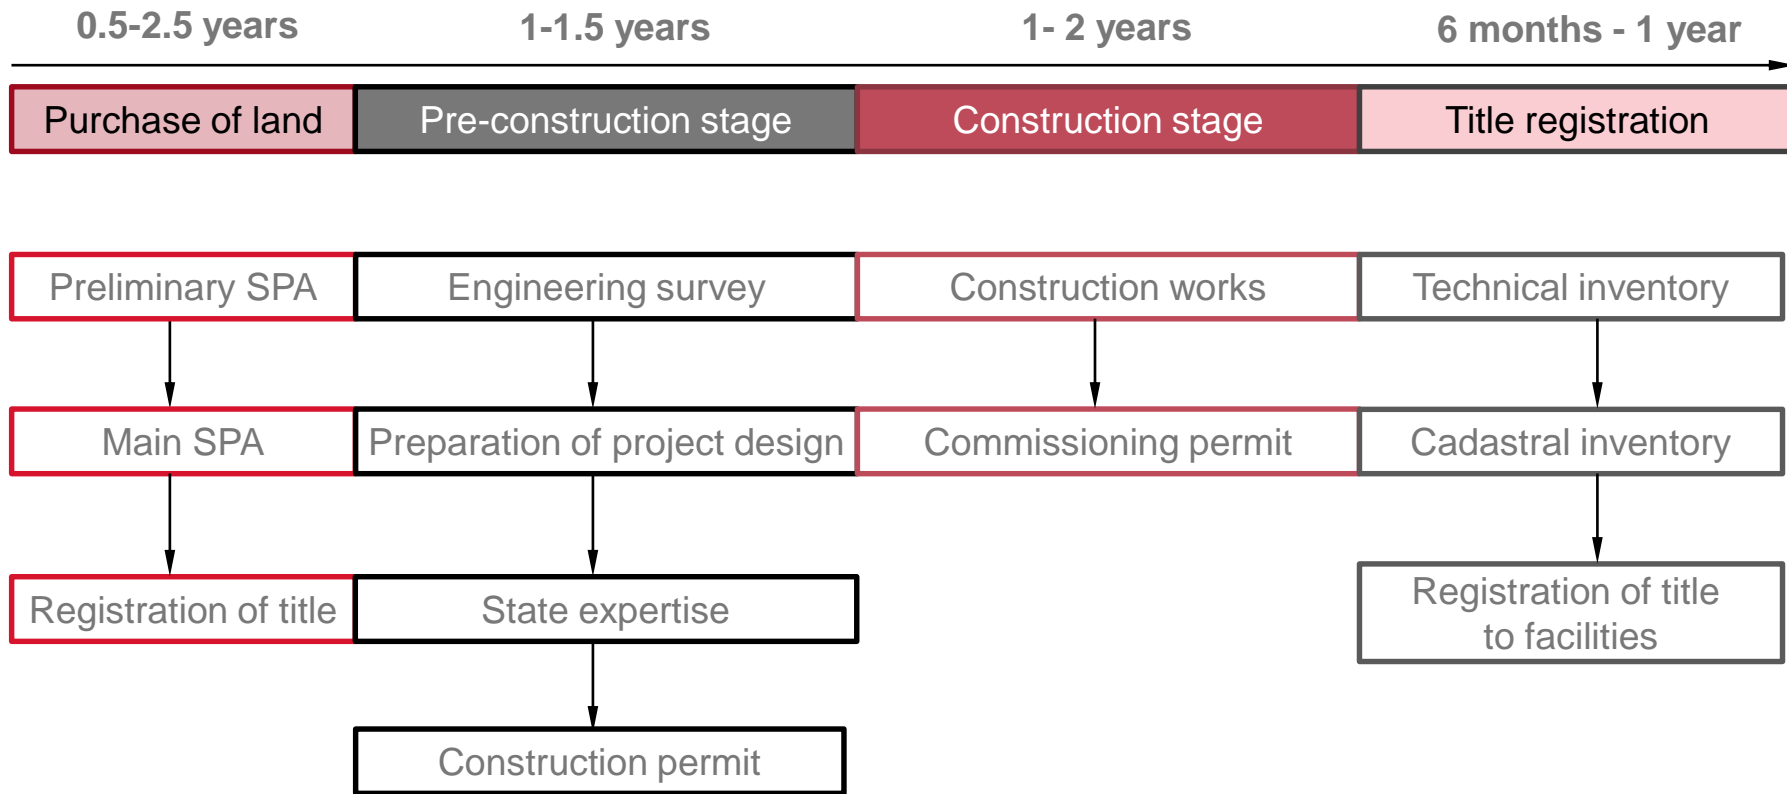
0.5-2.5 years

1-1.5 years

1- 2 years

6 months - 1 year

Purchase of land

Pre-construction stage

Construction stage

Title registration

Preliminary SPA

Main SPA

Registration of title

Engineering survey

Preparation of project design

State expertise

Construction permit

Construction works

Commissioning permit

Technical inventory

Cadastral inventory

Registration of title to facilities